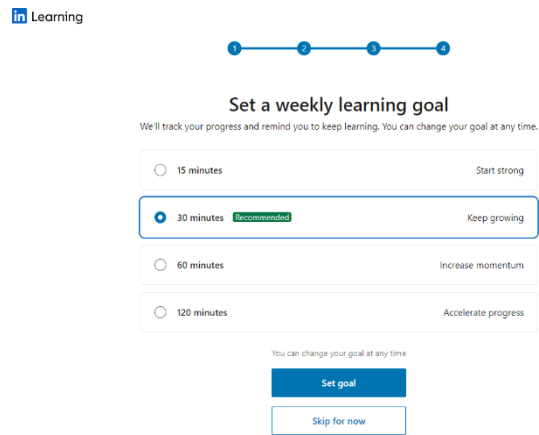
in Learning

1 2 3 4

Set a weekly learning goal

We'll track your progress and remind you to keep learning. You can change your goal at any time.

15 minutes Start strong

30 minutes Recommended Keep growing

60 minutes Increase momentum

120 minutes Accelerate progress

You can change your goal at any time

Set goal

Skip for now